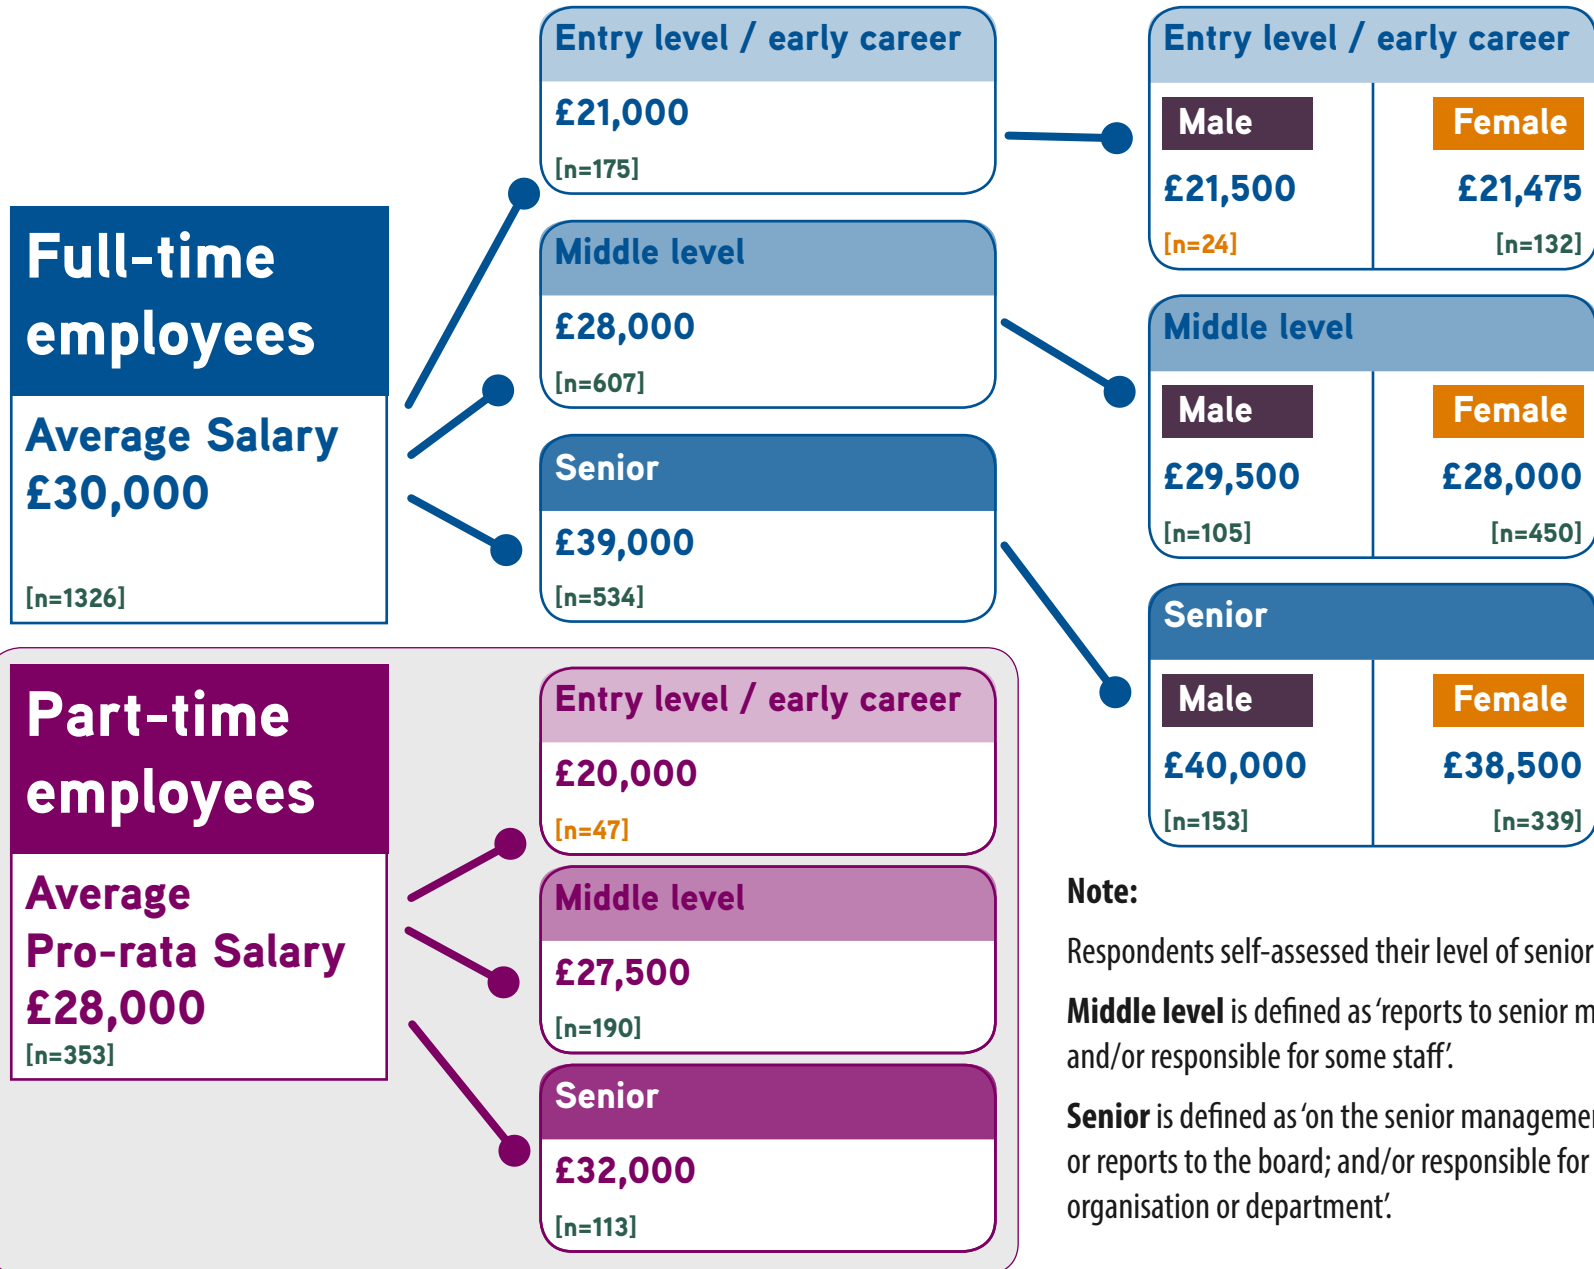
Full-time employees

Average Salary £30,000

[n=1326]

Entry level / early career
£21,000
[n=175]

Middle level
£28,000
[n=607]

Senior
£39,000
[n=534]

Entry level / early career
Male
£21,500
[n=24]
Female
£21,475
[n=132]

Middle level
Male
£29,500
[n=105]
Female
£28,000
[n=450]

Senior
Male
£40,000
[n=153]
Female
£38,500
[n=339]

Part-time employees

Average Pro-rata Salary £28,000
[n=353]

Entry level / early career
£20,000
[n=47]

Middle level
£27,500
[n=190]

Senior
£32,000
[n=113]

Note:

Respondents self-assessed their level of senior

Middle level is defined as 'reports to senior m and/or responsible for some staff'.

Senior is defined as 'on the senior manageme or reports to the board; and/or responsible for organisation or department'.